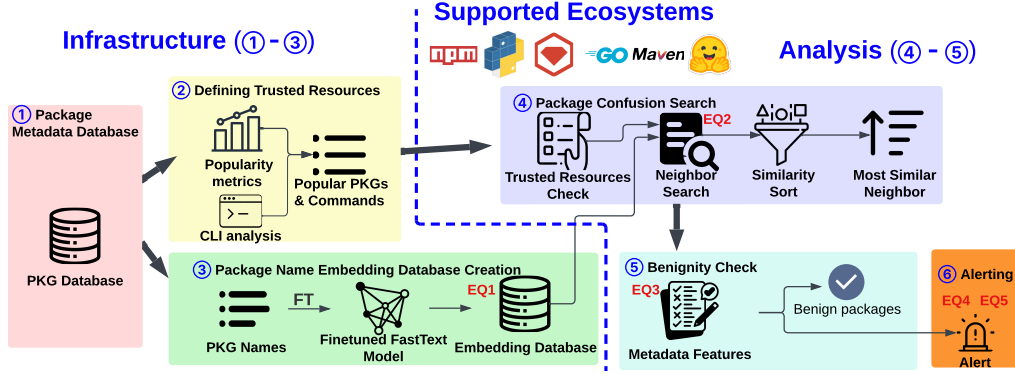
Supported Ecosystems

Infrastructure (①-③)

npm

GO Maven

Analysis (④-⑤)

① Package Metadata Database

PKG Database

② Defining Trusted Resources

Popularity metrics

CLI analysis

Popular PKGs & Commands

④ Package Confusion Search

EQ2

Trusted Resources Check

Neighbor Search

Similarity Sort

Most Similar Neighbor

③ Package Name Embedding Database Creation

FT

EQ1

PKG Names

Finetuned FastText Model

Embedding Database

⑤ Benignity Check

EQ3

Benign packages

Metadata Features

⑥ Alerting

EQ4 EQ5

Alert